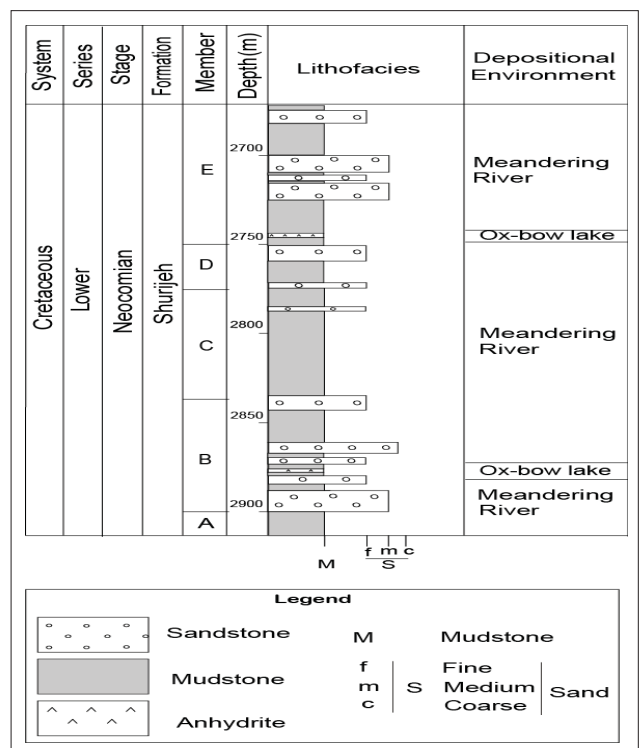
| System | Series | Stage | Formation | Member | Depth (m) | Lithofacies | Depositional Environment |
|---|---|---|---|---|---|---|---|
| Cretaceous | Lower | Neocomian | Shurijeh | E | 2700 | | Meandering River |
| | | | | | 2750 | | Ox-bow lake |
| | | | | D | | | Meandering River |
| | | | | C | 2800 | | |
| | | | | B | 2850 | | Ox-bow lake |
| | | | | A | 2900 | | Meandering River |

M f m c S

Legend

Sandstone M Mudstone

Mudstone f m c S Fine Medium Coarse Sand

Anhydrite